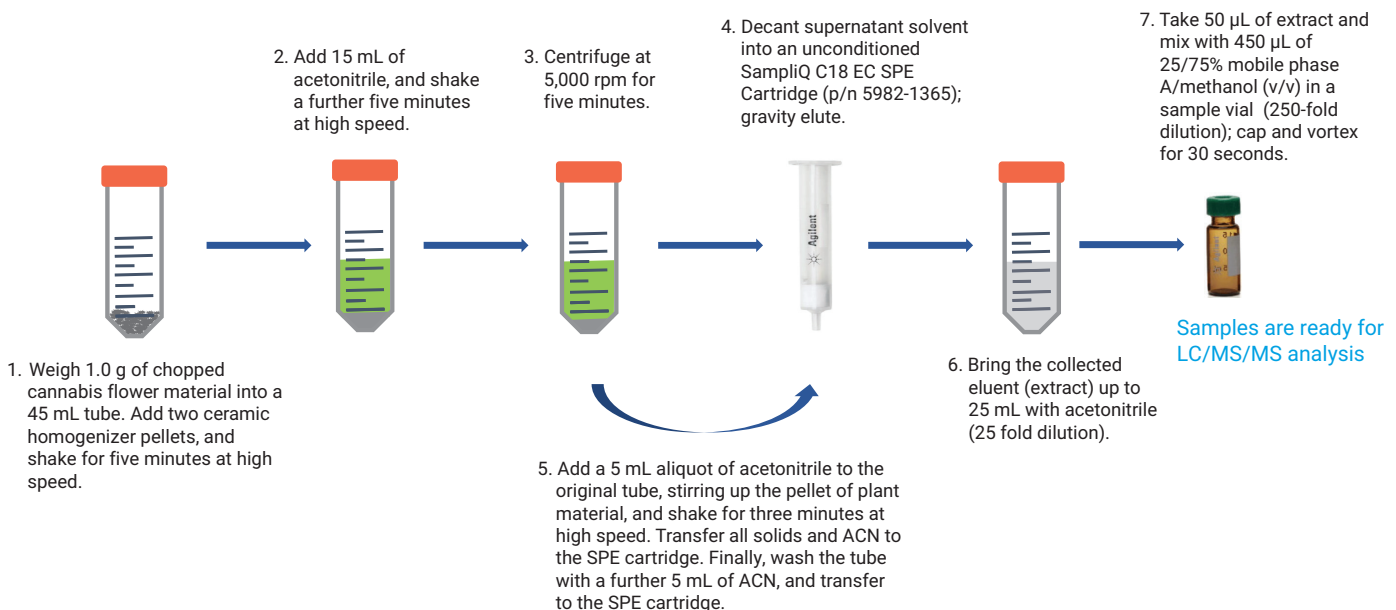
2. Add 15 mL of acetonitrile, and shake a further five minutes at high speed.

3. Centrifuge at 5,000 rpm for five minutes.

4. Decant supernatant solvent into an unconditioned SampliQ C18 EC SPE Cartridge (p/n 5982-1365); gravity elute.

7. Take 50 µL of extract and mix with 450 µL of 25/75% mobile phase A/methanol (v/v) in a sample vial (250-fold dilution); cap and vortex for 30 seconds.

Agilent

Samples are ready for LC/MS/MS analysis

1. Weigh 1.0 g of chopped cannabis flower material into a 45 mL tube. Add two ceramic homogenizer pellets, and shake for five minutes at high speed.

6. Bring the collected eluent (extract) up to 25 mL with acetonitrile (25 fold dilution).

5. Add a 5 mL aliquot of acetonitrile to the original tube, stirring up the pellet of plant material, and shake for three minutes at high speed. Transfer all solids and ACN to the SPE cartridge. Finally, wash the tube with a further 5 mL of ACN, and transfer to the SPE cartridge.